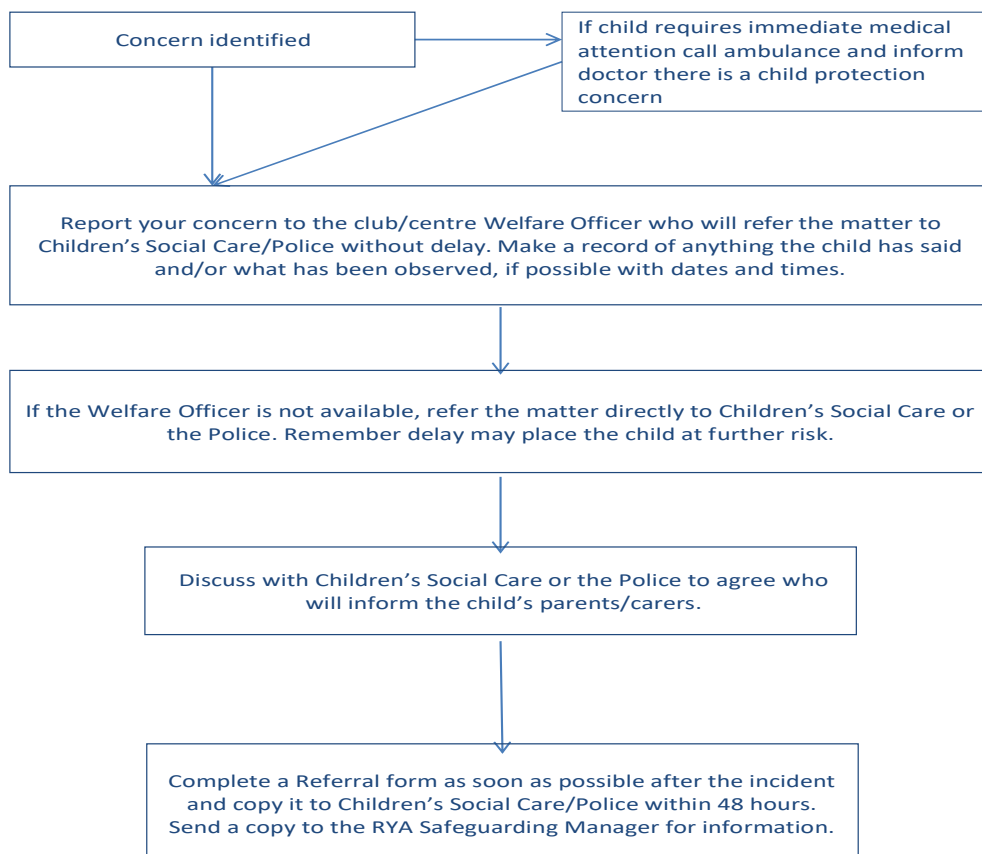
Concern identified

If child requires immediate medical attention call ambulance and inform doctor there is a child protection concern

Report your concern to the club/centre Welfare Officer who will refer the matter to Children's Social Care/Police without delay. Make a record of anything the child has said and/or what has been observed, if possible with dates and times.

If the Welfare Officer is not available, refer the matter directly to Children's Social Care or the Police. Remember delay may place the child at further risk.

Discuss with Children's Social Care or the Police to agree who will inform the child's parents/carers.

Complete a Referral form as soon as possible after the incident and copy it to Children's Social Care/Police within 48 hours. Send a copy to the RYA Safeguarding Manager for information.